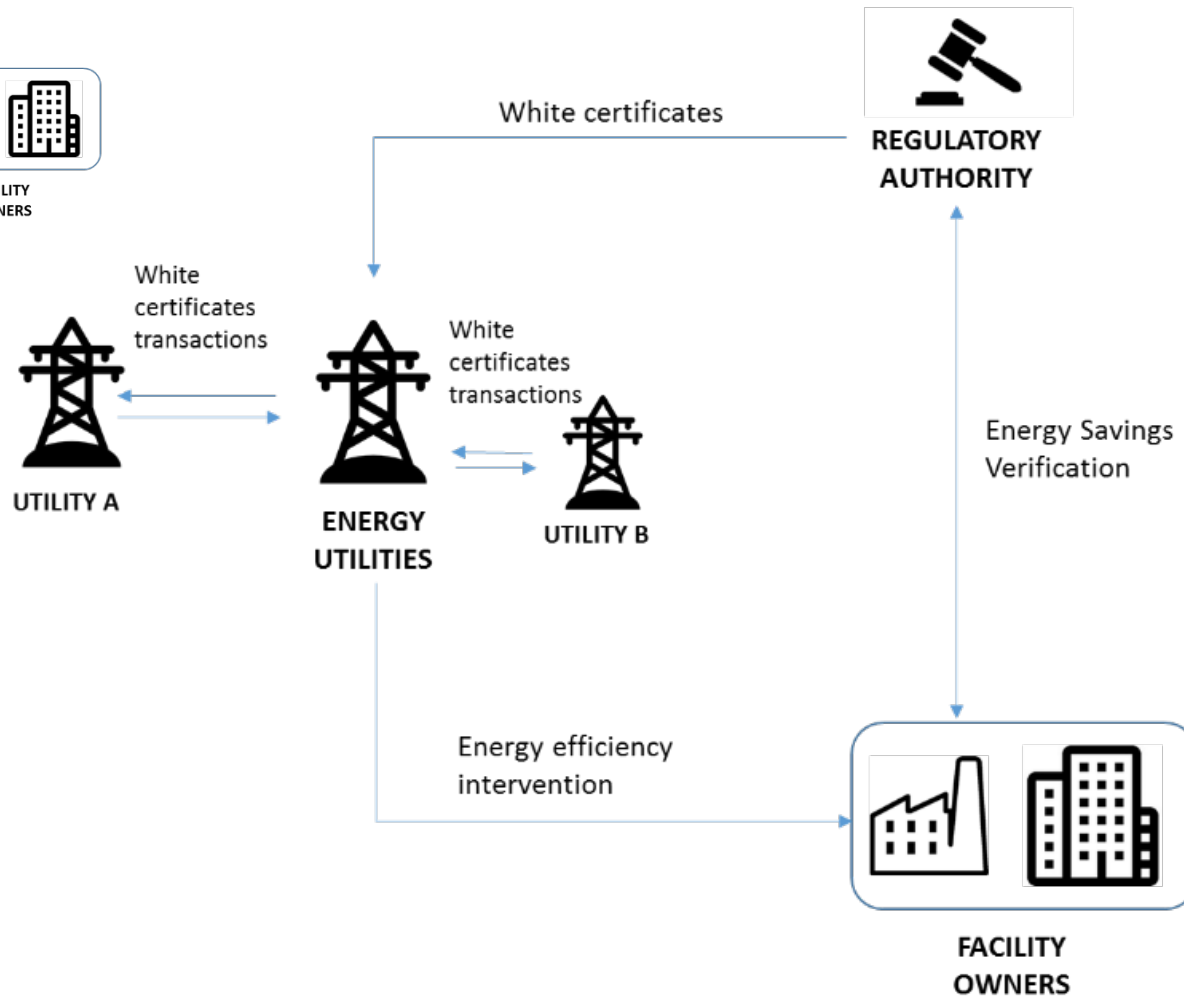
LITY
NERS

White certificates

REGULATORY
AUTHORITY

White certificates transactions

White certificates transactions

UTILITY A

ENERGY
UTILITIES

UTILITY B

Energy Savings Verification

Energy efficiency intervention

FACILITY
OWNERS